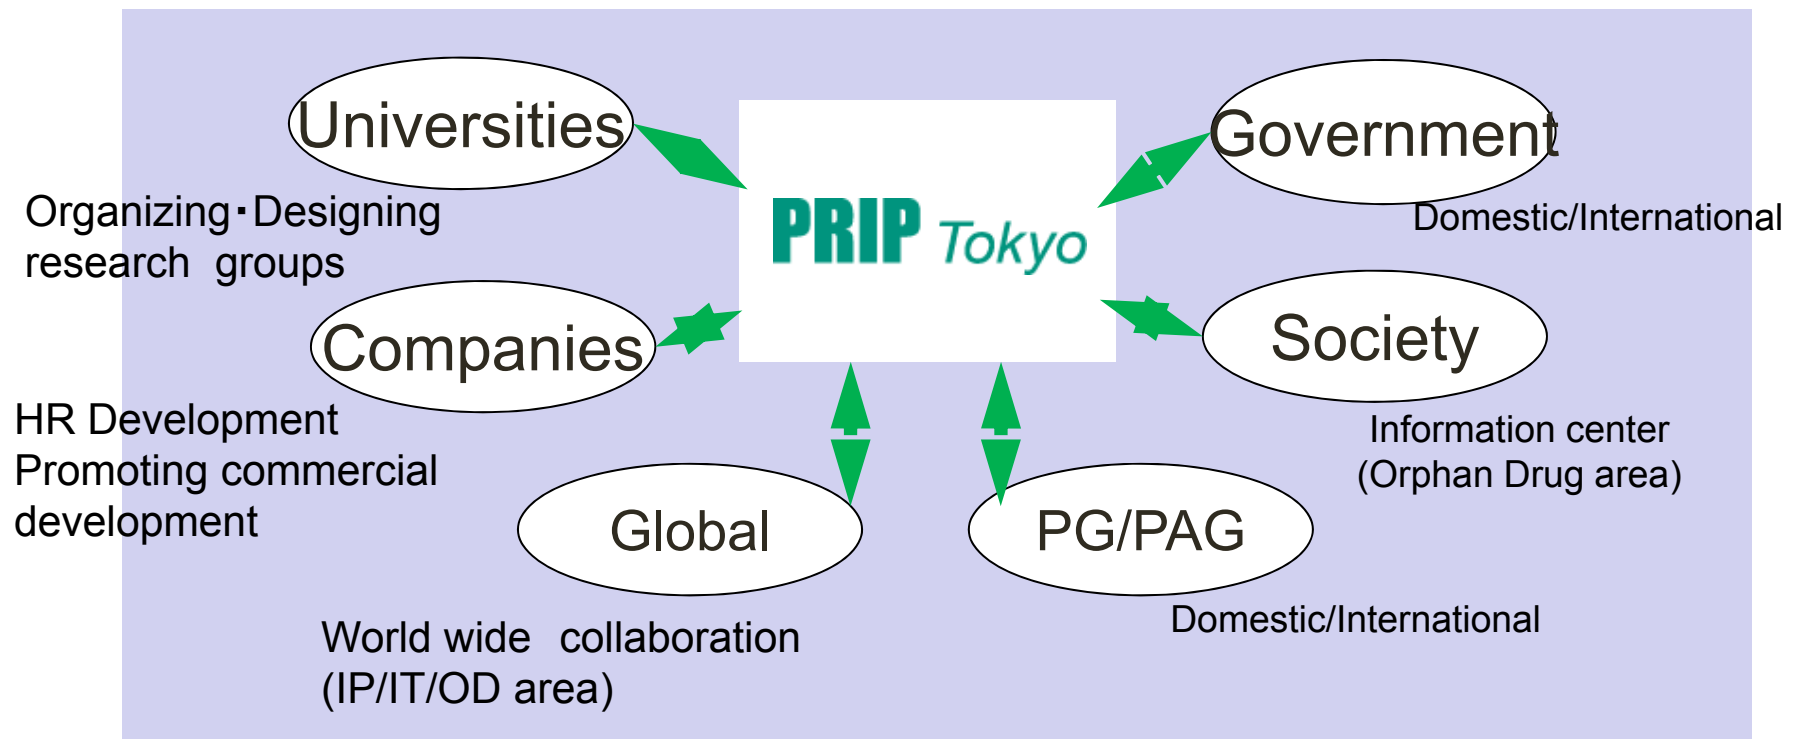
Universities

Organizing･Designing research groups

PRIP Tokyo

Government

Domestic/International

Companies

HR Development
Promoting commercial development

Society

Information center
(Orphan Drug area)

Global

World wide collaboration
(IP/IT/OD area)

PG/PAG

Domestic/International